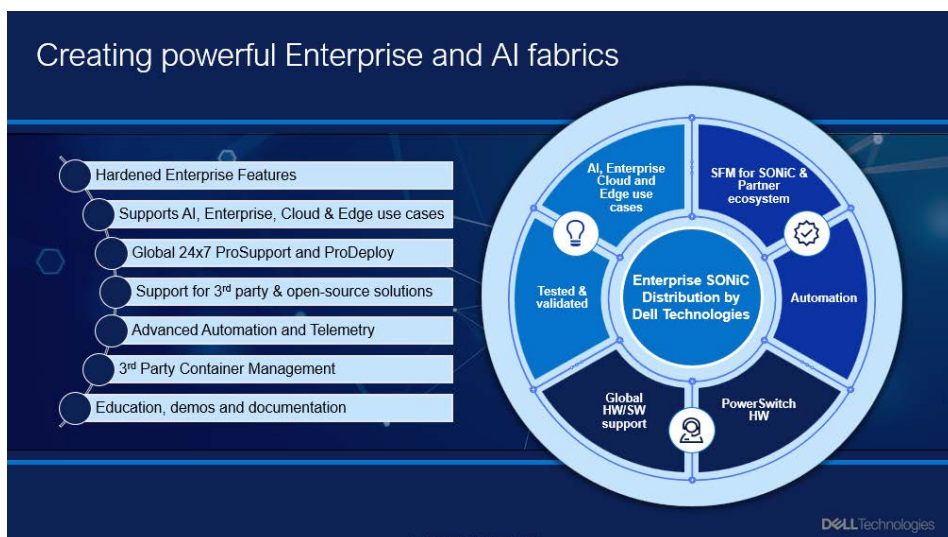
Creating powerful Enterprise and AI fabrics

Hardened Enterprise Features

Supports AI, Enterprise, Cloud & Edge use cases

Global 24x7 ProSupport and ProDeploy

Support for 3$^{rd}$ party & open-source solutions

Advanced Automation and Telemetry

3$^{rd}$ Party Container Management

Education, demos and documentation

AI, Enterprise Cloud and Edge use cases

SFM for SONiC & Partner ecosystem

Automation

PowerSwitch HW

Global HW/SW support

Tested & validated

Enterprise SONiC Distribution by Dell Technologies

DELL Technologies